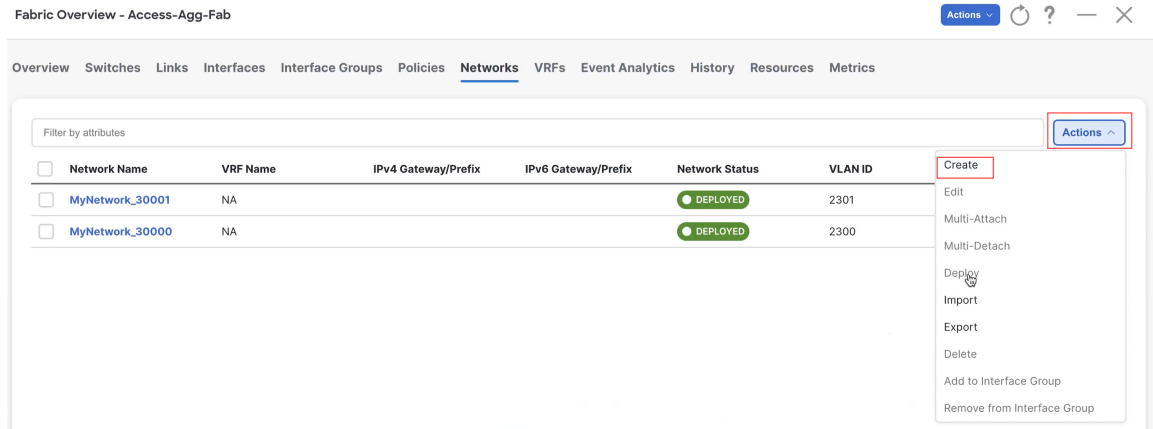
Fabric Overview - Access-Agg-Fab

Actions

?

Overview Switches Links Interfaces Interface Groups Policies Networks VRFs Event Analytics History Resources Metrics

Filter by attributes

Actions

| | Network Name | VRF Name | IPv4 Gateway/Prefix | IPv6 Gateway/Prefix | Network Status | VLAN ID |
|---|---|---|---|---|---|---|
| | MyNetwork_30001 | NA | | | DEPLOYED | 2301 |
| | MyNetwork_30000 | NA | | | DEPLOYED | 2300 |

Create
Edit
Multi-Attach
Multi-Detach
Deploy
Import
Export
Delete
Add to Interface Group
Remove from Interface Group